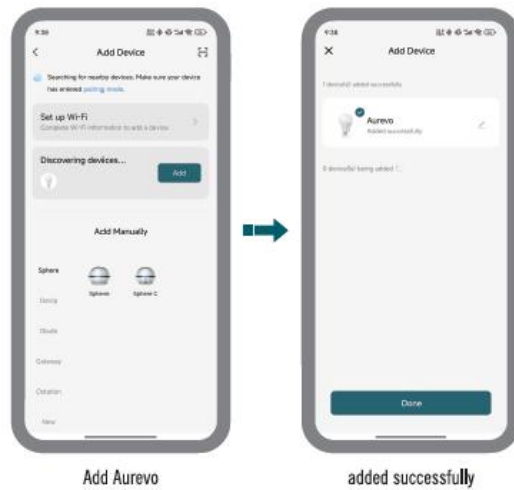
9:39

Add Device

Searching for nearby devices. Make sure your device has entered pairing mode.

Set up Wi-Fi
Complete Wi-Fi information to add a device

Discovering devices...

Add

Add Manually

Sphere

Sphere

Sphere C

Dizzy

Studio

Gateway

Outation

New

9:38

Add Device

1 device(s) added successfully

Aurevo
Added successfully

0 device(s) being added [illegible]

Done

Add Aurevo

added successfully